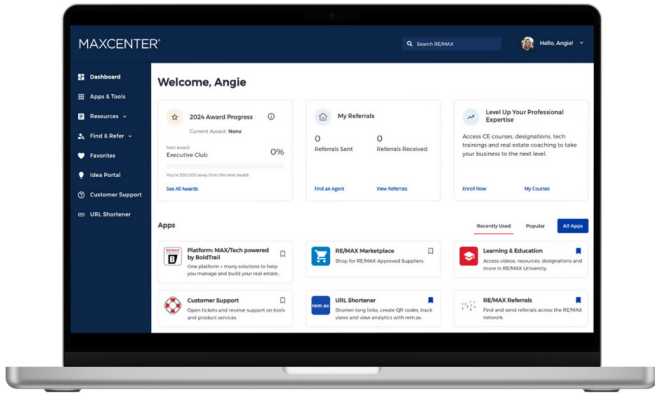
MAXCENTER

Search RE/MAX

Hello, Angie!

Dashboard
Apps & Tools
Resources
Find & Refer
Favorites
Idea Portal
Customer Support
URL Shortener

Welcome, Angie

2024 Award Progress
Current Award: None
Next Award
Executive Club
0%
You're $30,000 away from the next award.
See All Awards

My Referrals
0
Referrals Sent
0
Referrals Received
Find an Agent
View Referrals

Level Up Your Professional Expertise
Access CE courses, designations, tech trainings and real estate coaching to take your business to the next level.
Enroll Now
My Courses

Apps
Recently Used
Popular
All Apps

Platform: MAX/Tech powered by BoldTrail
One platform + many solutions to help you manage and build your real estate...

RE/MAX Marketplace
Shop for RE/MAX Approved Suppliers.

Learning & Education
Access videos, resources, designations and more in RE/MAX University.

Customer Support
Open tickets and receive support on tools and product services.

URL Shortener
Shorten long links, create QR codes, track videos and view analytics with rem.ax.

RE/MAX Referrals
Find and send referrals across the RE/MAX network.